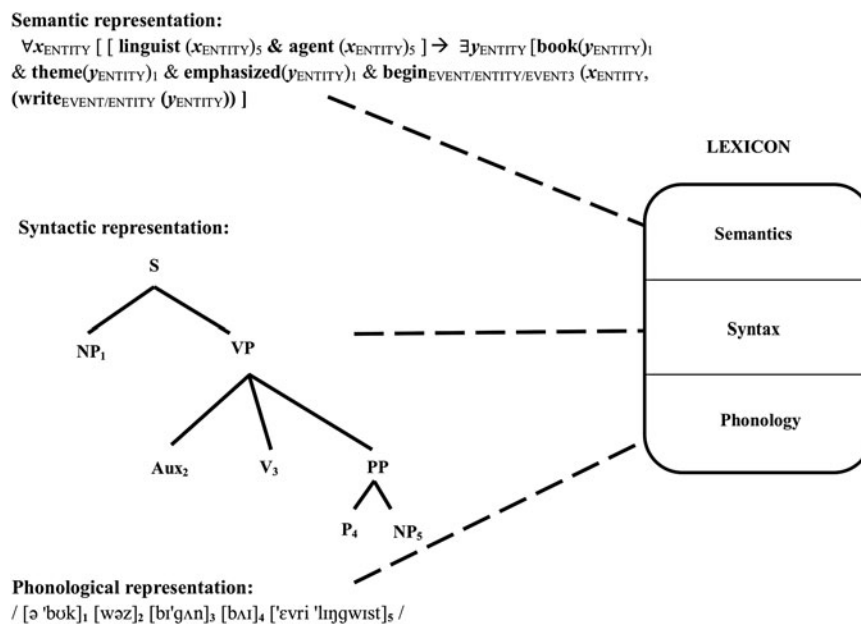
**Semantic representation:**

$\forall x_{\text{ENTITY}}$ [ [ **linguist** $(x_{\text{ENTITY}})_5$ **& agent** $(x_{\text{ENTITY}})_5$ ] → $\exists y_{\text{ENTITY}}$ [**book**$(y_{\text{ENTITY}})_1$ & **theme**$(y_{\text{ENTITY}})_1$ & **emphasized**$(y_{\text{ENTITY}})_1$ & **begin**$_{\text{EVENT/ENTITY/EVENT3}}$ $(x_{\text{ENTITY}}$, (**write**$_{\text{EVENT/ENTITY}}$ $(y_{\text{ENTITY}}))$ ]

**LEXICON**

**Semantics**

**Syntax**

**Phonology**

**Syntactic representation:**

S

$NP_1$

VP

$Aux_2$

$V_3$

PP

$P_4$

$NP_5$

**Phonological representation:**

/ [ə 'bʊk]$_1$ [wəz]$_2$ [bɪ'gʌn]$_3$ [bʌɪ]$_4$ ['ɛvri 'lɪŋgwɪst]$_5$ /